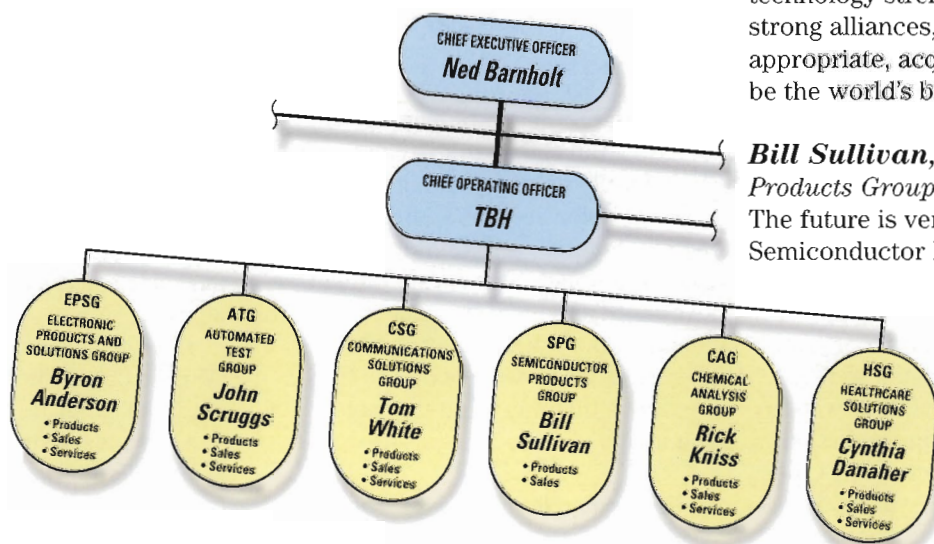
technology stre
strong alliances,
appropriate, acq
be the world's b

Bill Sullivan,
Products Group
The future is ver
Semiconductor

CHIEF EXECUTIVE OFFICER
Ned Barnholt

CHIEF OPERATING OFFICER
TBH

EPSG
ELECTRONIC PRODUCTS AND SOLUTIONS GROUP
Byron Anderson
• Products
• Sales
• Services

ATG
AUTOMATED TEST GROUP
John Scruggs
• Products
• Sales
• Services

CSG
COMMUNICATIONS SOLUTIONS GROUP
Tom White
• Products
• Sales
• Services

SPG
SEMICONDUCTOR PRODUCTS GROUP
Bill Sullivan
• Products
• Sales

CAG
CHEMICAL ANALYSIS GROUP
Rick Kniss
• Products
• Sales
• Services

HSG
HEALTHCARE SOLUTIONS GROUP
Cynthia Danaher
• Products
• Sales
• Services